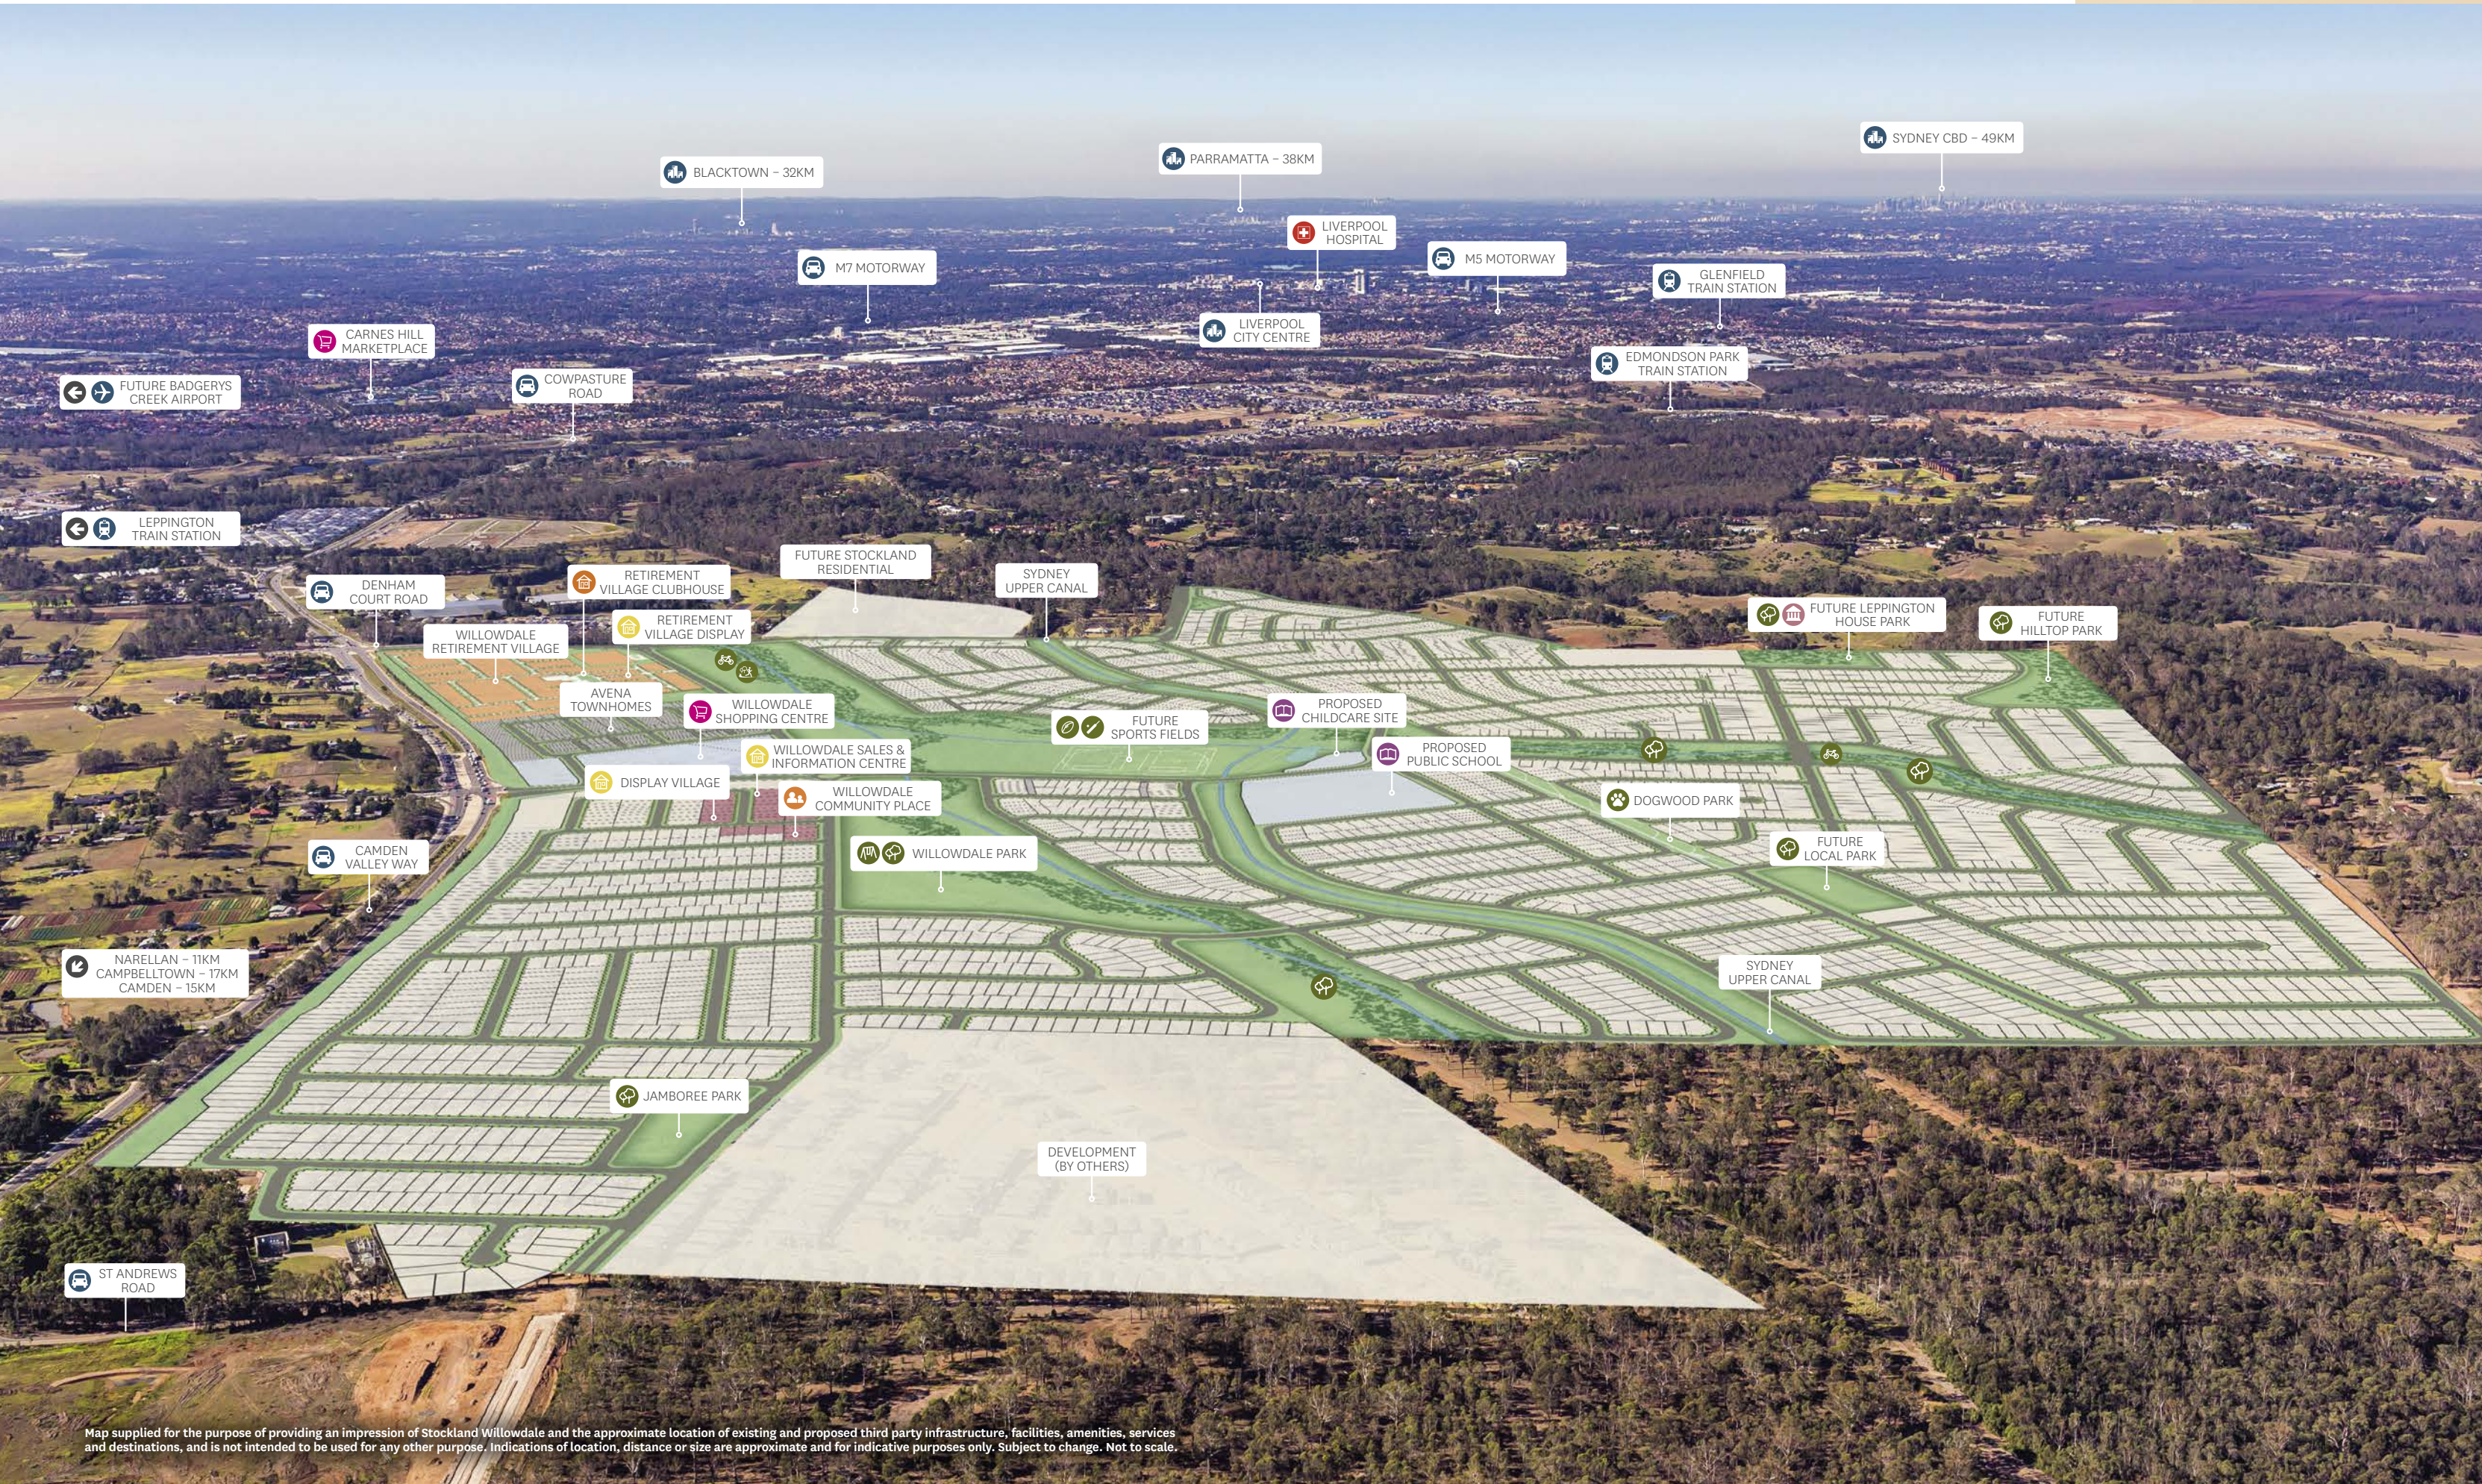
BLACKTOWN – 32KM

PARRAMATTA – 38KM

SYDNEY CBD – 49KM

LIVERPOOL HOSPITAL

M7 MOTORWAY

M5 MOTORWAY

GLENFIELD TRAIN STATION

LIVERPOOL CITY CENTRE

CARNES HILL MARKETPLACE

EDMONDSON PARK TRAIN STATION

FUTURE BADGERYS CREEK AIRPORT

COWPASTURE ROAD

LEPPINGTON TRAIN STATION

FUTURE STOCKLAND RESIDENTIAL

SYDNEY UPPER CANAL

RETIREMENT VILLAGE CLUBHOUSE

DENHAM COURT ROAD

RETIREMENT VILLAGE DISPLAY

FUTURE LEPPINGTON HOUSE PARK

FUTURE HILLTOP PARK

WILLOWDALE RETIREMENT VILLAGE

AVENA TOWNHOMES

WILLOWDALE SHOPPING CENTRE

FUTURE SPORTS FIELDS

PROPOSED CHILDCARE SITE

WILLOWDALE SALES & INFORMATION CENTRE

PROPOSED PUBLIC SCHOOL

DISPLAY VILLAGE

WILLOWDALE COMMUNITY PLACE

DOGWOOD PARK

CAMDEN VALLEY WAY

WILLOWDALE PARK

FUTURE LOCAL PARK

NARELLAN – 11KM
CAMPBELLTOWN – 17KM
CAMDEN – 15KM

SYDNEY UPPER CANAL

JAMBOREE PARK

DEVELOPMENT (BY OTHERS)

ST ANDREWS ROAD

Map supplied for the purpose of providing an impression of Stockland Willowdale and the approximate location of existing and proposed third party infrastructure, facilities, amenities, services and destinations, and is not intended to be used for any other purpose. Indications of location, distance or size are approximate and for indicative purposes only. Subject to change. Not to scale.